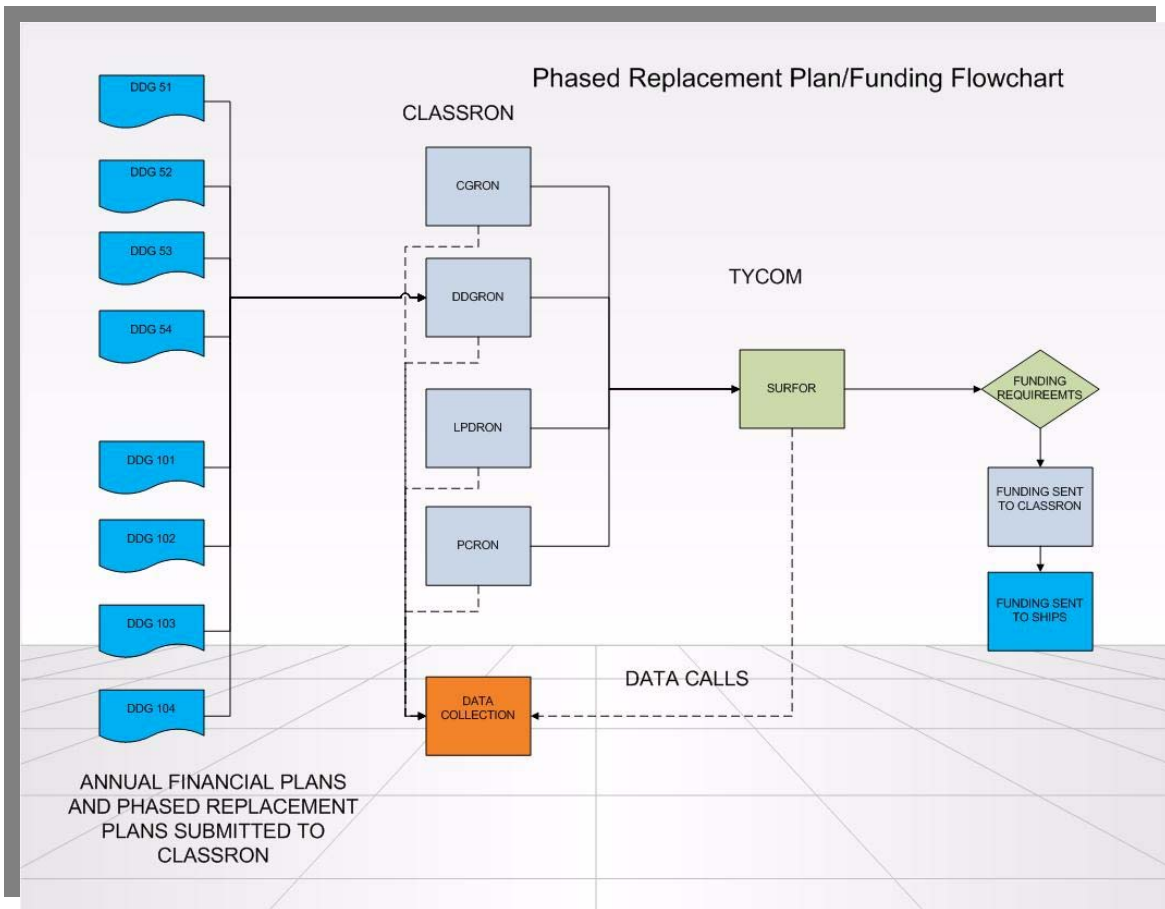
Phased Replacement Plan/Funding Flowchart

CLASSRON

TYCOM

DDG 51

DDG 52

DDG 53

DDG 54

DDG 101

DDG 102

DDG 103

DDG 104

CGRON

DDGRON

LPDRON

PCRON

SURFOR

FUNDING REQUIREEMTS

FUNDING SENT TO CLASSRON

FUNDING SENT TO SHIPS

DATA CALLS

DATA COLLECTION

ANNUAL FINANCIAL PLANS AND PHASED REPLACEMENT PLANS SUBMITTED TO CLASSRON